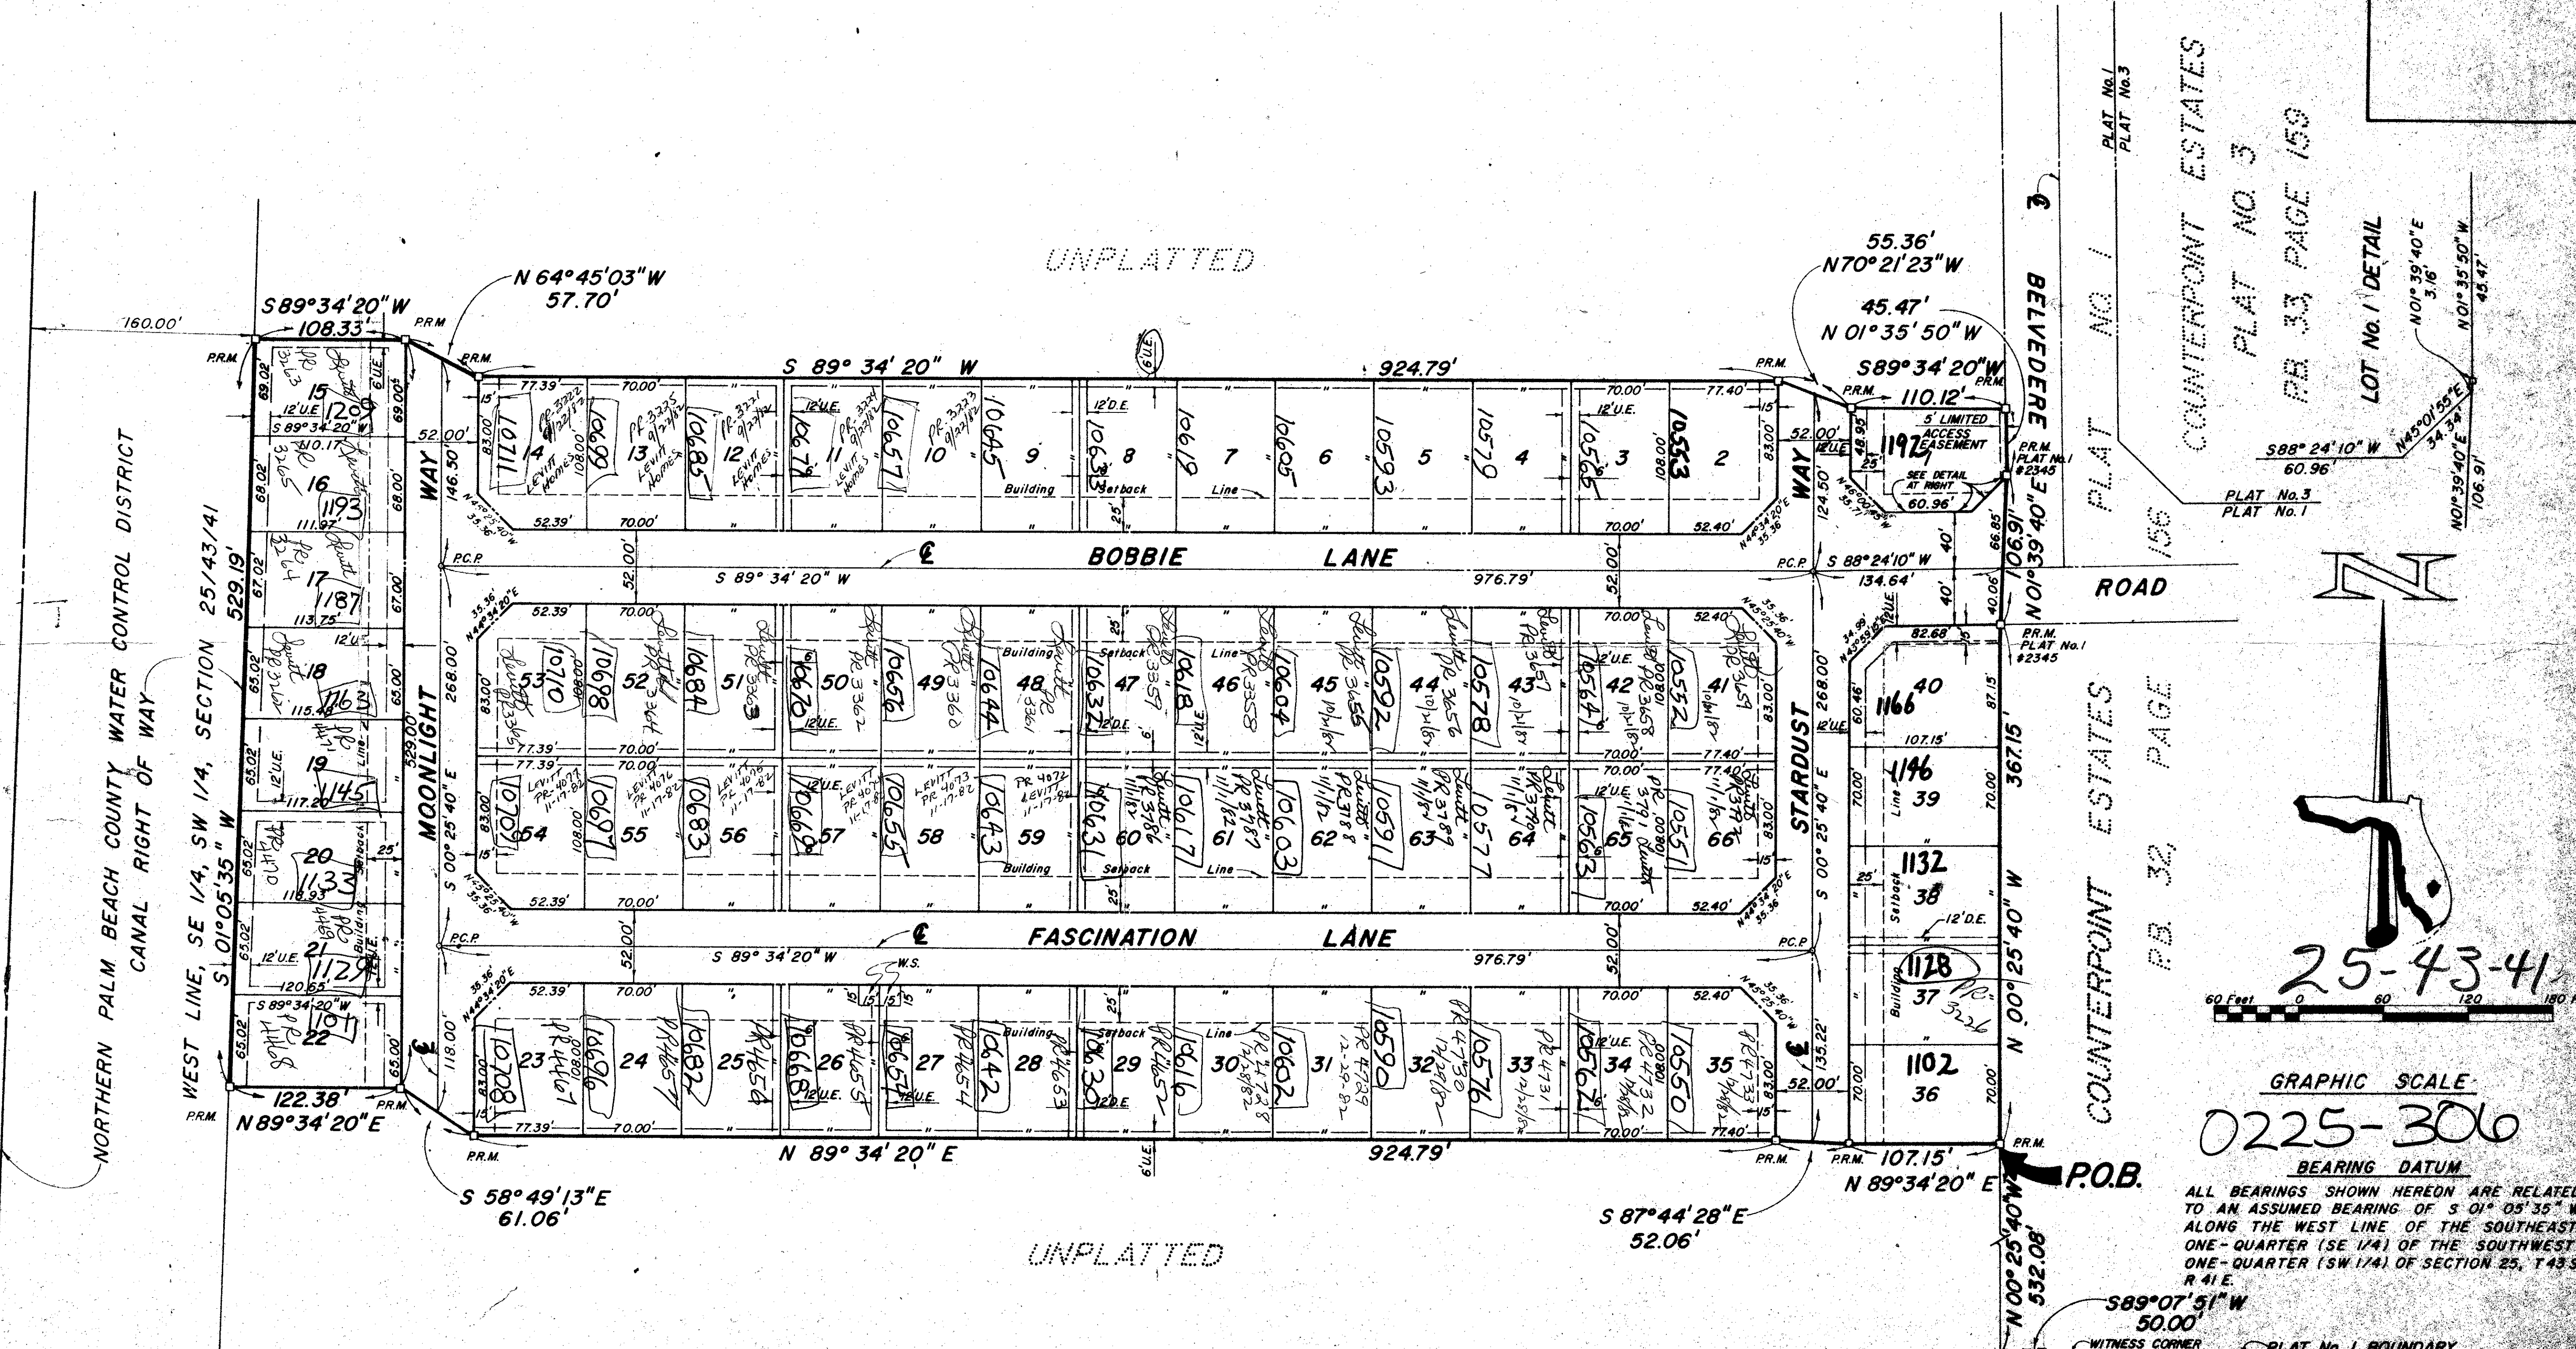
UNPLATTED

N 64°45'03"W
57.70'

55.36'
N70°21'23"W
45.47'
N 01°35'50"W

S89°34'20"W
108.33'
160.00'
P.R.M.
P.R.M
P.R.M.

S 89° 34' 20" W
924.79'
6'U.E.

S89°34'20"W
110.12'
P.R.M.
P.R.M
5' LIMITED ACCESS EASEMENT
1192
SEE DETAIL AT RIGHT
60.96'

BELVEDERE
PLAT NO. 1
156
PLAT No.1
PLAT No.3
COUNTERPOINT ESTATES
PLAT NO. 3
P.B. 33 PAGE 159
LOT No. 1 DETAIL
N01°39'40"E 3.16'
N01°35'50"W 45.47
S88°24'10"W
60.96'
N45°01'55"E 34.34'
N01°39'40"E 106.91'
PLAT No.3
PLAT No.1

15 1209
16 1193
17 1187
18 1162
19 1145
20 1133
21 1129
22 1101
S 89°34'20"W
111.97'
113.75'
115.48'
117.20'
118.93'
120.65'
S 89°34'20"W
69.02'
68.02'
67.02'
65.02'
65.02'
65.02'
69.00'
68.00'
67.00'
65.00'
65.00'
12'U.E.
6'U.E.

14 10701
13 10689
12 10683
11 10677
10 10657
9 10645
8 10633
7 10619
6 10605
5 10593
4 10579
3 10565
2 10553
PR 3222 9/22/82 LEVITT HOMES
PR 3225 9/22/82 LEVITT Homes
PR 3221 9/22/82 LEVITT Homes
PR 3224 9/22/82 LEVITT Homes
PR 3223 9/22/82
77.39'
70.00'
83.00'
108.00'
52.39'
70.00'
52.40'
77.40'
Building Setback Line
12'D.E.
12'U.E.
15'

WAY
52.00'
146.50'
124.50'
WAY
52.00'

BOBBIE LANE
S 89° 34' 20" W
976.79'
P.C.P.
P.C.P.
52.00'
S 88°24'10"W
134.64'
ROAD
40'
40'
66.85'
40.06'

53 10710
52 10698
51 10684
50 10670
49 10656
48 10644
47 10632
46 10618
45 10604
44 10592
43 10578
42 10564
41 10552
Levitt PR 3365
Levitt PR 3364
Levitt PR 3363
Levitt PR 3362
Levitt PR 3360
Levitt PR 3361
Levitt PR 3359
Levitt PR 3358
Levitt PR 3655
Levitt PR 3656 10/21/81
Levitt PR 3657 10/21/81
Levitt PR 3658 10/21/81
Levitt PR 3659 10/21/81

54 10709
55 10697
56 10683
57 10669
58 10655
59 10643
60 10631
61 10617
62 10603
63 10591
64 10577
65 10563
66 10551
LEVITT PR 4077 11-17-82
LEVITT PR 4076 11-17-82
LEVITT PR 4075 11-17-82
LEVITT PR 4074 11-17-82
LEVITT PR 4073 11-17-82
PR 4072 LEVITT 11-17-82
Levitt PR 3786
PR 3787 11/1/81
Levitt PR 3788
PR 3789 11/1/81
Levitt PR 3790 11/1/81
PR 3791 11/1/81 Levitt
Levitt PR 3792

MOONLIGHT
S 00° 25' 40" E
268.00'
529.00'
STARDUST
S 00° 25' 40" E
268.00'

FASCINATION LANE
S 89° 34'20" W
976.79'
W.S.
P.C.P.
P.C.P.

23 10708
24 10696
25 10682
26 10668
27 10654
28 10642
29 10630
30 10616
31 10602
32 10590
33 10576
34 10562
35 10550
PR 4661
PR 4657
PR 4656
PR 4655
PR 4654
PR 4653
PR 4652
PR 4728 12-29-82
PR 4729 12-29-82
PR 4730 12/29/82
PR 4731 12/29/82
PR 4732 12/29/82
PR 4733 12/29/82
118.00'
135.22'
52.00'

40 1166
39 1146
38 1132
37 1128
36 1102
PR 3236
82.68'
107.15'
107.15'
367.15'
N 00° 25' 40" W
P.R.M.
PLAT No.1
#2345
12'D.E.

122.38'
N 89°34'20"E
P.R.M.
P.R.M.

N 89° 34' 20" E
924.79'
6'U.E.
P.R.M.
P.R.M.
P.R.M.
107.15'
N 89°34'20" E
P.O.B.

S 58°49'13"E
61.06'
S 87°44'28"E
52.06'

UNPLATTED

NORTHERN PALM BEACH COUNTY WATER CONTROL DISTRICT CANAL RIGHT OF WAY
WEST LINE, SE 1/4, SW 1/4, SECTION 25/43/41
S 01°05'35" W 529.19'

COUNTERPOINT ESTATES
P.B. 32 PAGE

N 00°25'40"W
532.08'
S89°07'51"W
50.00'
WITNESS CORNER
PLAT No. 1 BOUNDARY

N

25-43-41
60 Feet 0 60 120 180
GRAPHIC SCALE
0225-306

BEARING DATUM
ALL BEARINGS SHOWN HEREON ARE RELATED TO AN ASSUMED BEARING OF S 01° 05' 35" W ALONG THE WEST LINE OF THE SOUTHEAST ONE-QUARTER (SE 1/4) OF THE SOUTHWEST ONE-QUARTER (SW 1/4) OF SECTION 25, T 43 S, R 41 E.